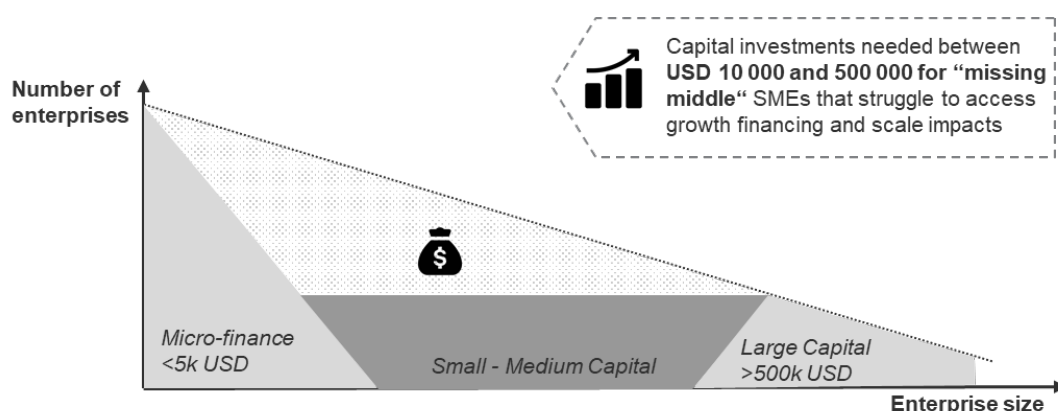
Capital investments needed between **USD 10 000 and 500 000 for "missing middle"** SMEs that struggle to access growth financing and scale impacts

Number of enterprises

$

Micro-finance
<5k USD

Small - Medium Capital

Large Capital
>500k USD

Enterprise size